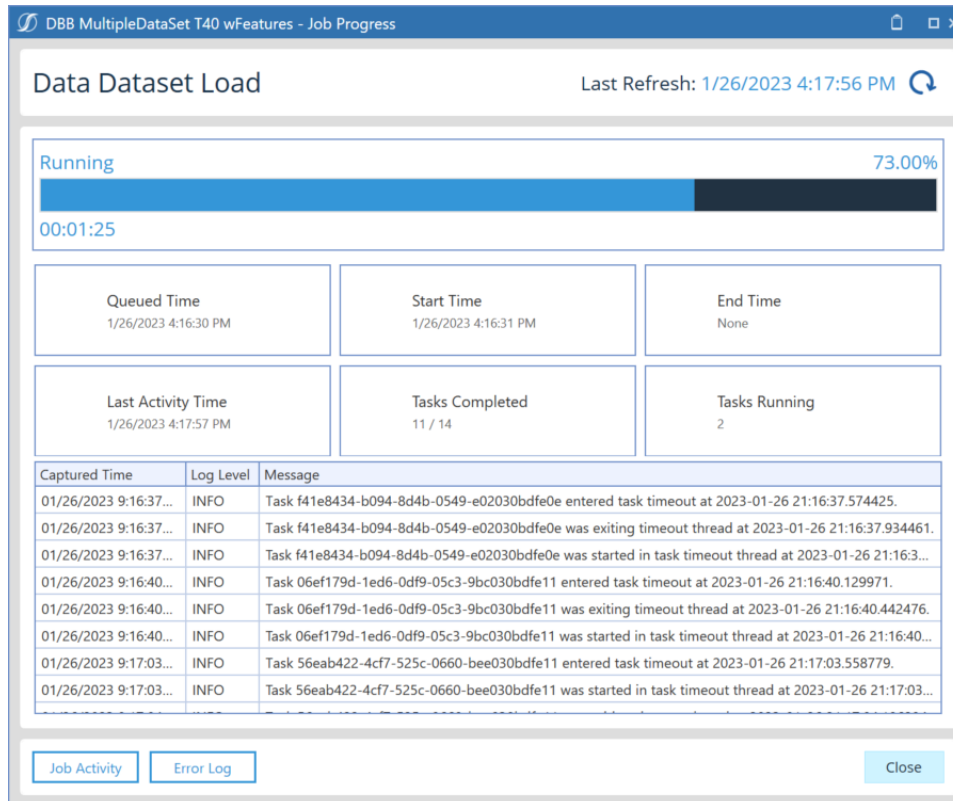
DBB MultipleDataSet T40 wFeatures - Job Progress

Data Dataset Load

Last Refresh: 1/26/2023 4:17:56 PM

Running

73.00%

00:01:25

Queued Time
1/26/2023 4:16:30 PM

Start Time
1/26/2023 4:16:31 PM

End Time
None

Last Activity Time
1/26/2023 4:17:57 PM

Tasks Completed
11 / 14

Tasks Running
2

| Captured Time | Log Level | Message |
|---|---|---|
| 01/26/2023 9:16:37... | INFO | Task f41e8434-b094-8d4b-0549-e02030bdfe0e entered task timeout at 2023-01-26 21:16:37.574425. |
| 01/26/2023 9:16:37... | INFO | Task f41e8434-b094-8d4b-0549-e02030bdfe0e was exiting timeout thread at 2023-01-26 21:16:37.934461. |
| 01/26/2023 9:16:37... | INFO | Task f41e8434-b094-8d4b-0549-e02030bdfe0e was started in task timeout thread at 2023-01-26 21:16:3... |
| 01/26/2023 9:16:40... | INFO | Task 06ef179d-1ed6-0df9-05c3-9bc030bdfe11 entered task timeout at 2023-01-26 21:16:40.129971. |
| 01/26/2023 9:16:40... | INFO | Task 06ef179d-1ed6-0df9-05c3-9bc030bdfe11 was exiting timeout thread at 2023-01-26 21:16:40.442476. |
| 01/26/2023 9:16:40... | INFO | Task 06ef179d-1ed6-0df9-05c3-9bc030bdfe11 was started in task timeout thread at 2023-01-26 21:16:40... |
| 01/26/2023 9:17:03... | INFO | Task 56eab422-4cf7-525c-0660-bee030bdfe11 entered task timeout at 2023-01-26 21:17:03.558779. |
| 01/26/2023 9:17:03... | INFO | Task 56eab422-4cf7-525c-0660-bee030bdfe11 was started in task timeout thread at 2023-01-26 21:17:03... |
| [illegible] | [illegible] | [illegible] |

Job Activity

Error Log

Close